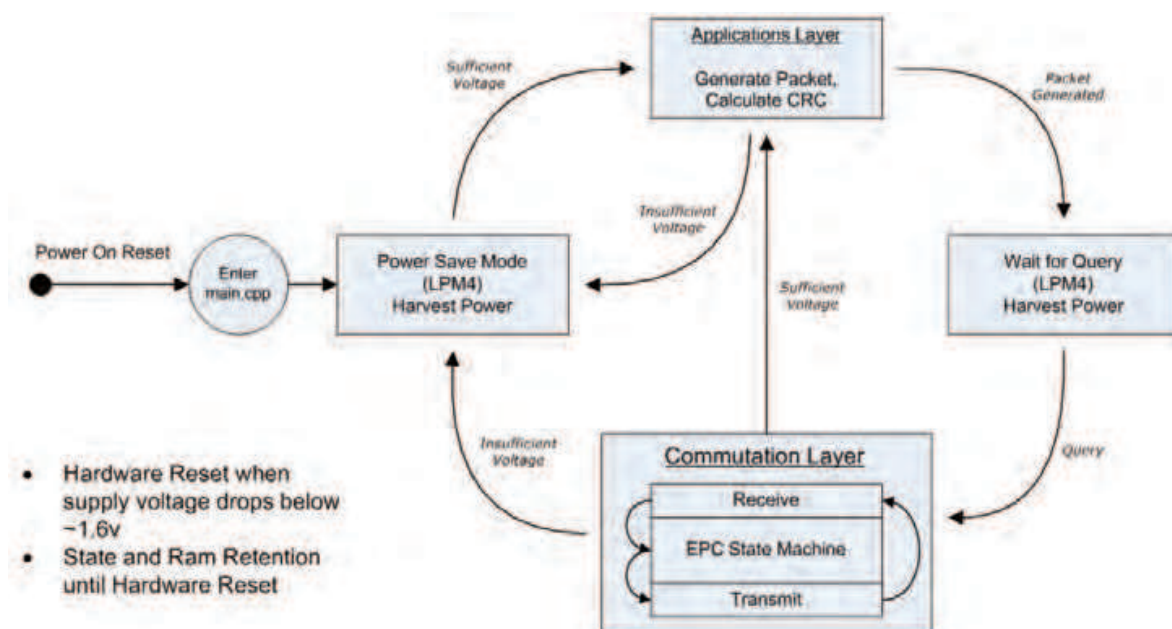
Applications Layer

Generate Packet, Calculate CRC

Sufficient Voltage

Packet Generated

Insufficient Voltage

Power On Reset

Enter main.cpp

Power Save Mode (LPM4) Harvest Power

Sufficient Voltage

Wait for Query (LPM4) Harvest Power

Insufficient Voltage

Query

Commutation Layer

Receive

EPC State Machine

Transmit

• Hardware Reset when supply voltage drops below ~1.6v
• State and Ram Retention until Hardware Reset